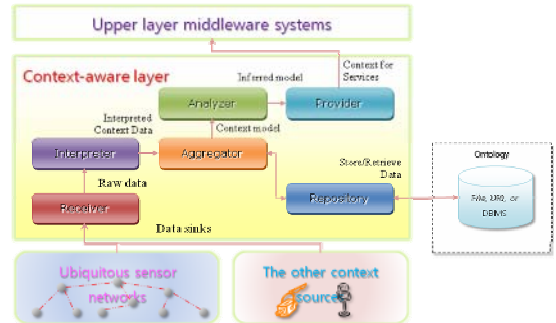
Upper layer middleware systems

Context-aware layer

Inferred model

Context for Services

Analyzer

Provider

Interpreted Context Data

Context model

Interpreter

Aggregator

Store/Retrieve Data

Raw data

Repository

Receiver

Data sinks

Ontology

File, URI, or DBMS

Ubiquitous sensor networks

The other context source